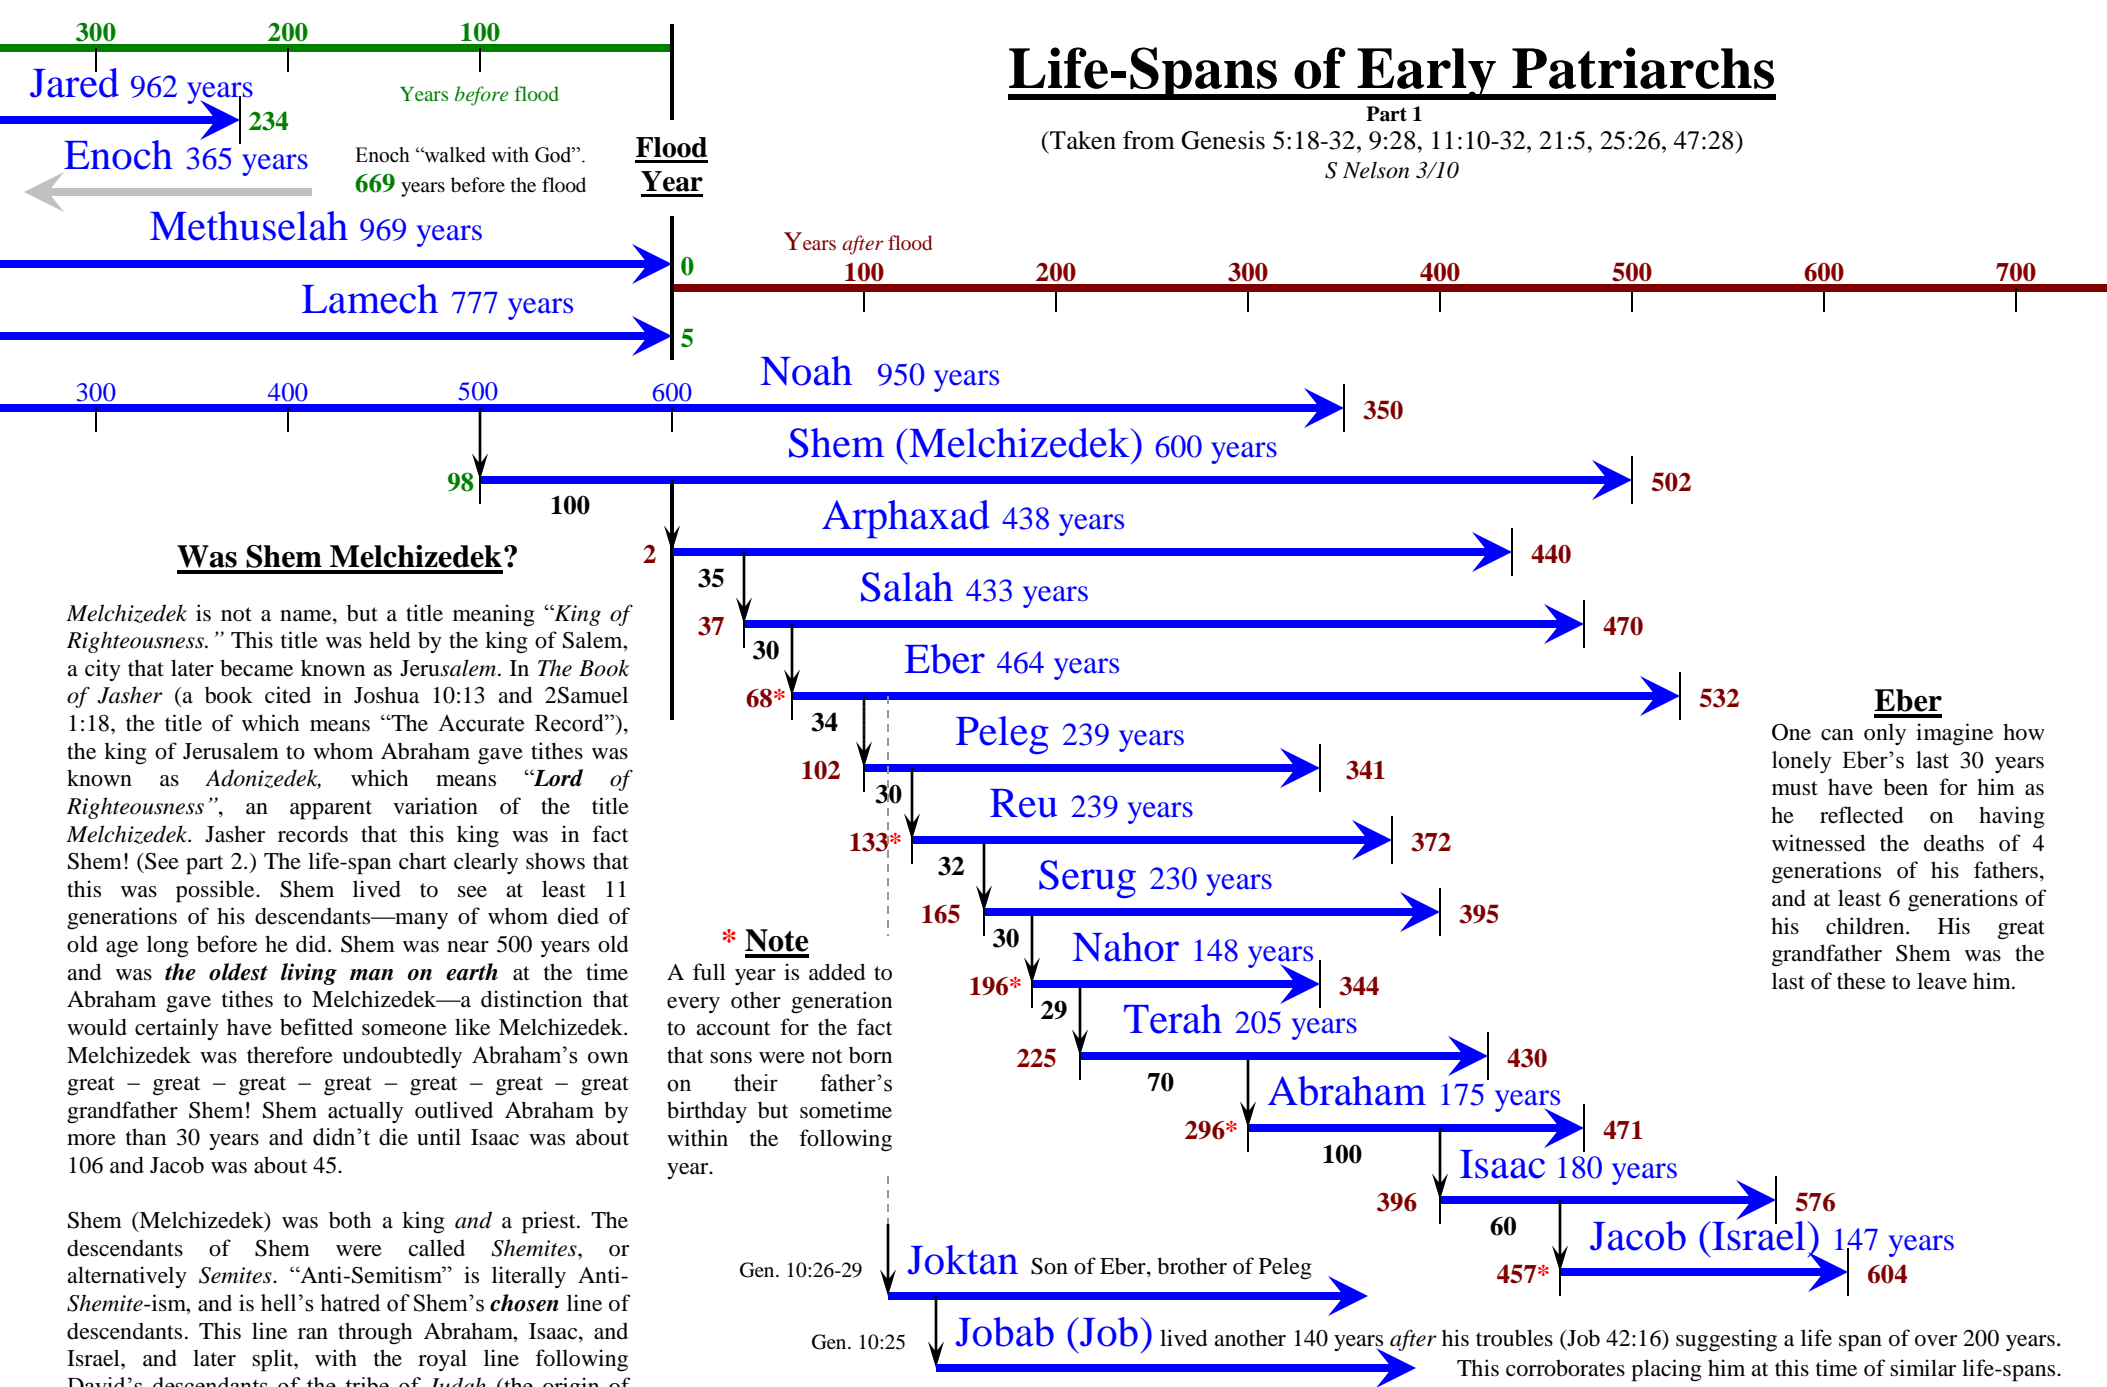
300 200 100

Jared 962 years

Years *before* flood

234

Enoch 365 years

Enoch "walked with God". **669** years before the flood

**Flood Year**

**Life-Spans of Early Patriarchs**

**Part 1**

(Taken from Genesis 5:18-32, 9:28, 11:10-32, 21:5, 25:26, 47:28)

*S Nelson 3/10*

Methuselah 969 years

Years *after* flood

0

100 200 300 400 500 600 700

Lamech 777 years

5

Noah 950 years

300 400 500 600

350

Shem (Melchizedek) 600 years

98

502

100

Arphaxad 438 years

**Was Shem Melchizedek?**

2

440

35

Salah 433 years

37

470

30

Eber 464 years

68*

532

**Eber**

34

Peleg 239 years

102

341

30

Reu 239 years

133*

372

32

Serug 230 years

165

395

30

Nahor 148 years

196*

344

29

Terah 205 years

225

430

70

Abraham 175 years

296*

471

100

Isaac 180 years

396

576

60

Jacob (Israel) 147 years

457*

604

*Melchizedek* is not a name, but a title meaning "*King of Righteousness.*" This title was held by the king of Salem, a city that later became known as Jeru*salem*. In *The Book of Jasher* (a book cited in Joshua 10:13 and 2Samuel 1:18, the title of which means "The Accurate Record"), the king of Jerusalem to whom Abraham gave tithes was known as *Adonizedek,* which means "***Lord** of Righteousness*", an apparent variation of the title *Melchizedek*. Jasher records that this king was in fact Shem! (See part 2.) The life-span chart clearly shows that this was possible. Shem lived to see at least 11 generations of his descendants—many of whom died of old age long before he did. Shem was near 500 years old and was ***the oldest living man on earth*** at the time Abraham gave tithes to Melchizedek—a distinction that would certainly have befitted someone like Melchizedek. Melchizedek was therefore undoubtedly Abraham's own great – great – great – great – great – great – great grandfather Shem! Shem actually outlived Abraham by more than 30 years and didn't die until Isaac was about 106 and Jacob was about 45.

Shem (Melchizedek) was both a king *and* a priest. The descendants of Shem were called *Shemites*, or alternatively *Semites*. "Anti-Semitism" is literally Anti-*Shemite*-ism, and is hell's hatred of Shem's ***chosen*** line of descendants. This line ran through Abraham, Isaac, and Israel, and later split, with the royal line following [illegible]

\* **Note**

A full year is added to every other generation to account for the fact that sons were not born on their father's birthday but sometime within the following year.

One can only imagine how lonely Eber's last 30 years must have been for him as he reflected on having witnessed the deaths of 4 generations of his fathers, and at least 6 generations of his children. His great grandfather Shem was the last of these to leave him.

Gen. 10:26-29

Joktan Son of Eber, brother of Peleg

Gen. 10:25

Jobab (Job) lived another 140 years *after* his troubles (Job 42:16) suggesting a life span of over 200 years. This corroborates placing him at this time of similar life-spans.